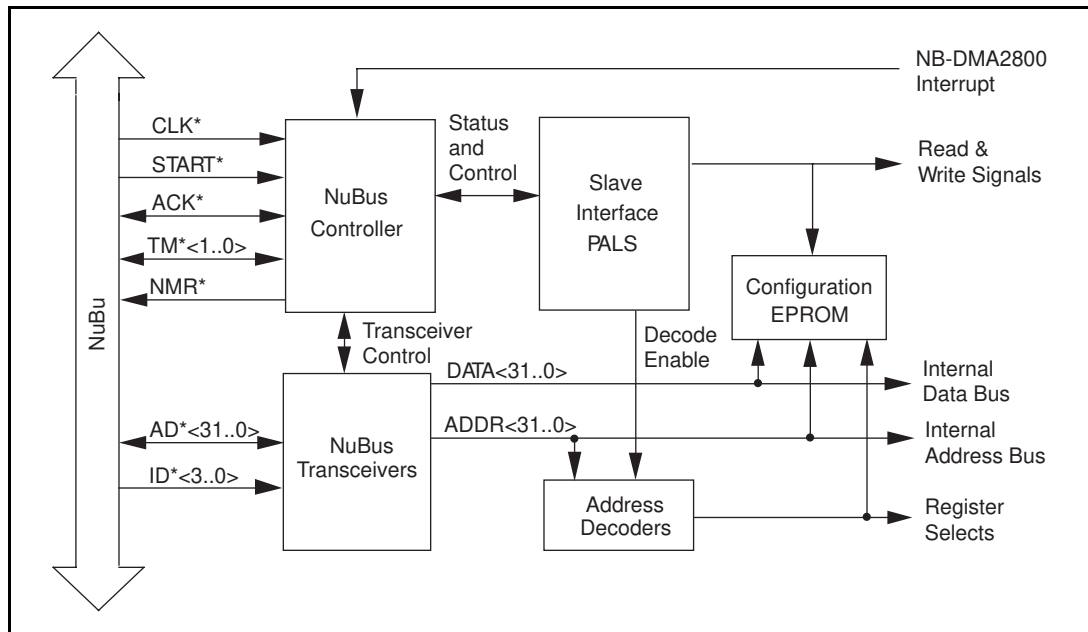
NuBu

CLK*

START*

ACK*

TM*<1..0>

NMR*

NB-DMA2800 Interrupt

NuBus Controller

Status and Control

Slave Interface PALS

Read & Write Signals

Configuration EPROM

Transceiver Control

Decode Enable

DATA<31..0>

Internal Data Bus

AD*<31..0>

ADDR<31..0>

Internal Address Bus

ID*<3..0>

NuBus Transceivers

Address Decoders

Register Selects